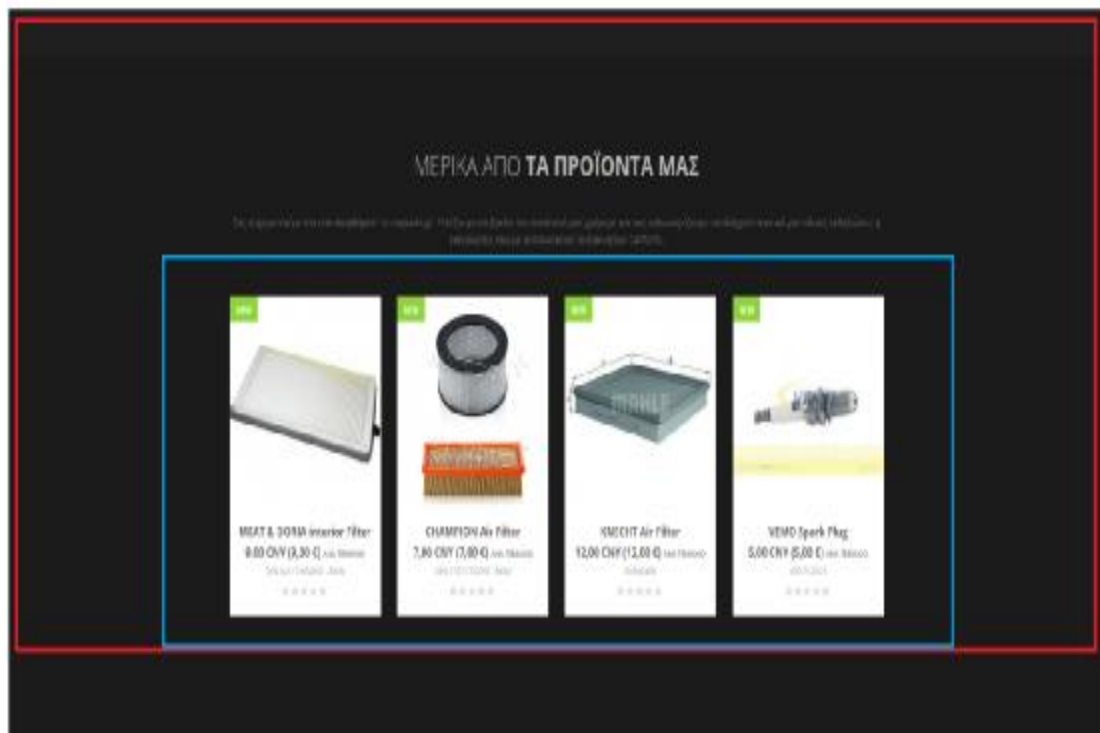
ΜΕΡΙΚΑ ΑΠΟ **ΤΑ ΠΡΟΪΟΝΤΑ ΜΑΣ**

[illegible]

NEW

MEAT & DORIA Interior Filter
8,00 CNY (8,00 €) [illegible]
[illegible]

NEW

CHAMPION Air Filter
7,00 CNY (7,00 €) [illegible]
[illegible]

NEW

KNECHT Air Filter
12,00 CNY (12,00 €) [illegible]
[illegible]

NEW

VEMO Spark Plug
5,00 CNY (5,00 €) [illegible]
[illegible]